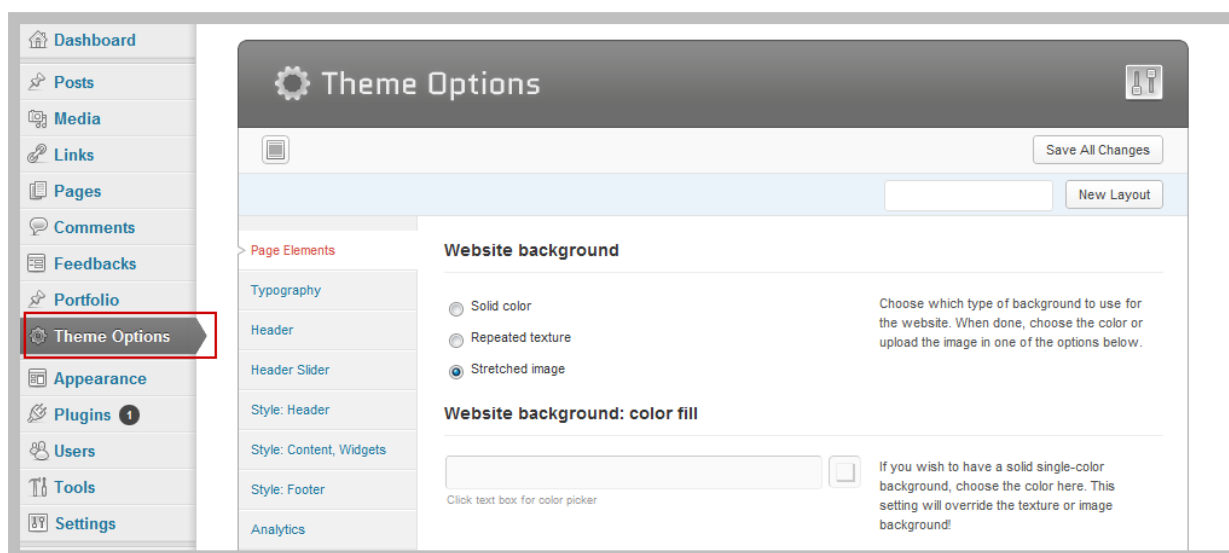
Dashboard
Posts
Media
Links
Pages
Comments
Feedbacks
Portfolio
Theme Options
Appearance
Plugins 1
Users
Tools
Settings

Theme Options

Save All Changes

New Layout

Page Elements
Typography
Header
Header Slider
Style: Header
Style: Content, Widgets
Style: Footer
Analytics

Website background

Solid color
Repeated texture
Stretched image

Choose which type of background to use for the website. When done, choose the color or upload the image in one of the options below.

Website background: color fill

Click text box for color picker

If you wish to have a solid single-color background, choose the color here. This setting will override the texture or image background!